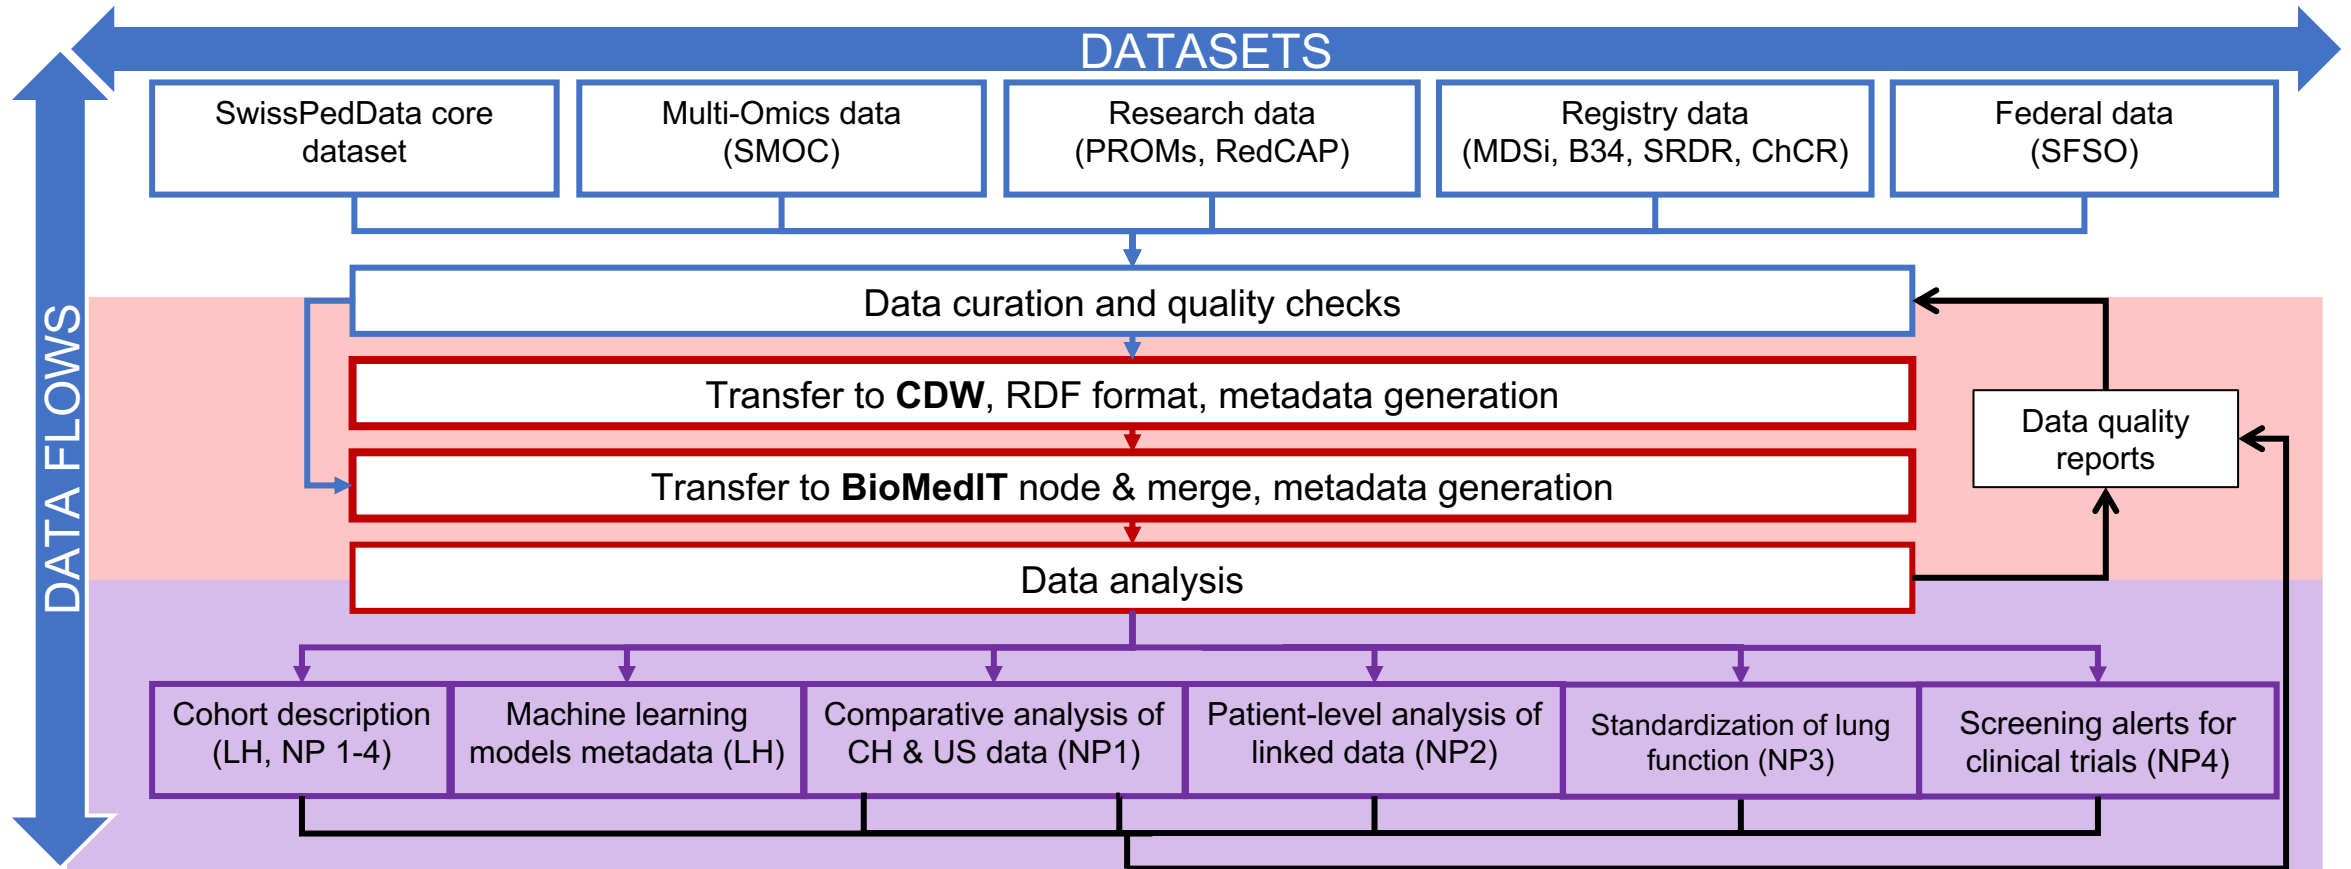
DATASETS

DATA FLOWS

SwissPedData core dataset

Multi-Omics data (SMOC)

Research data (PROMs, RedCAP)

Registry data (MDSi, B34, SRDR, ChCR)

Federal data (SFSO)

Data curation and quality checks

Transfer to **CDW**, RDF format, metadata generation

Transfer to **BioMedIT** node & merge, metadata generation

Data analysis

Data quality reports

Cohort description (LH, NP 1-4)

Machine learning models metadata (LH)

Comparative analysis of CH & US data (NP1)

Patient-level analysis of linked data (NP2)

Standardization of lung function (NP3)

Screening alerts for clinical trials (NP4)